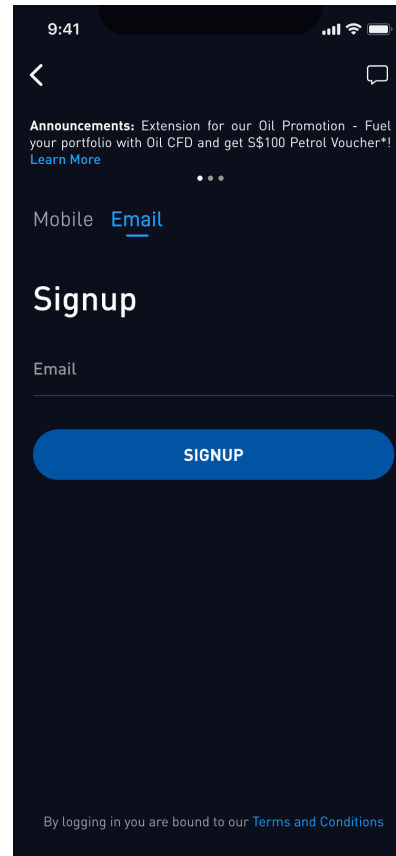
9:41

**Announcements:** Extension for our Oil Promotion - Fuel your portfolio with Oil CFD and get S$100 Petrol Voucher*! Learn More

Mobile Email

Signup

Email

SIGNUP

By logging in you are bound to our Terms and Conditions